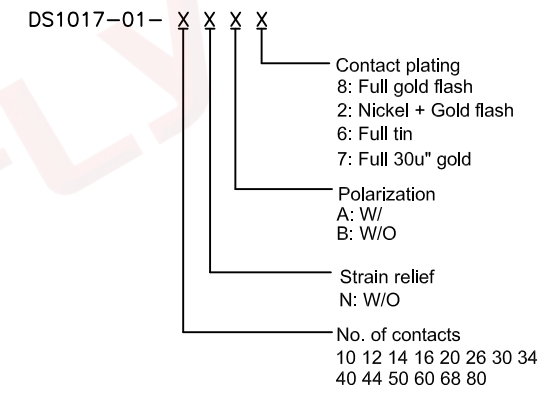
DS1017−01− X X X X

Contact plating
8: Full gold flash
2: Nickel + Gold flash
6: Full tin
7: Full 30u" gold

Polarization
A: W/
B: W/O

Strain relief
N: W/O

No. of contacts
10 12 14 16 20 26 30 34
40 44 50 60 68 80